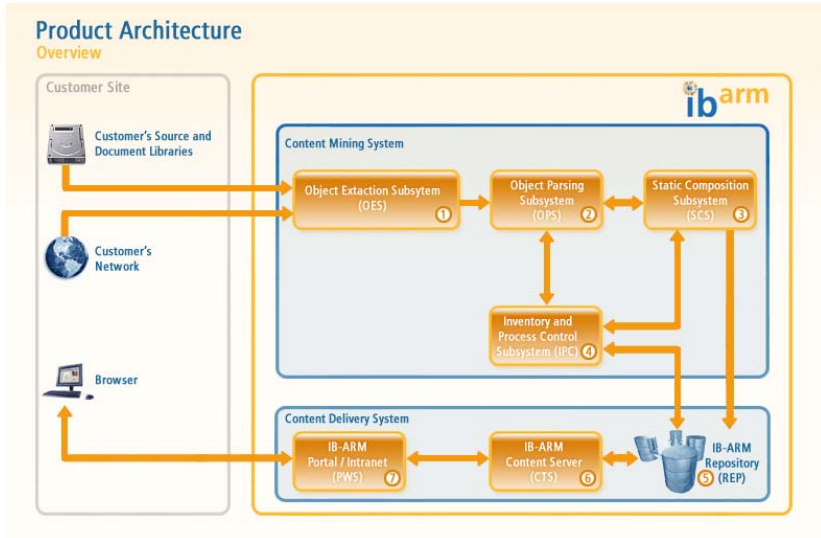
Product Architecture
Overview

Customer Site

Customer's Source and Document Libraries

Customer's Network

Browser

ib arm

Content Mining System

Object Extaction Subsytem (OES) 1

Object Parsing Subsystem (OPS) 2

Static Composition Subsystem (SCS) 3

Inventory and Process Control Subsystem (IPC) 4

Content Delivery System

IB-ARM Portal / Intranet (PWS) 7

IB-ARM Content Server (CTS) 6

IB-ARM Repository 5 (REP)